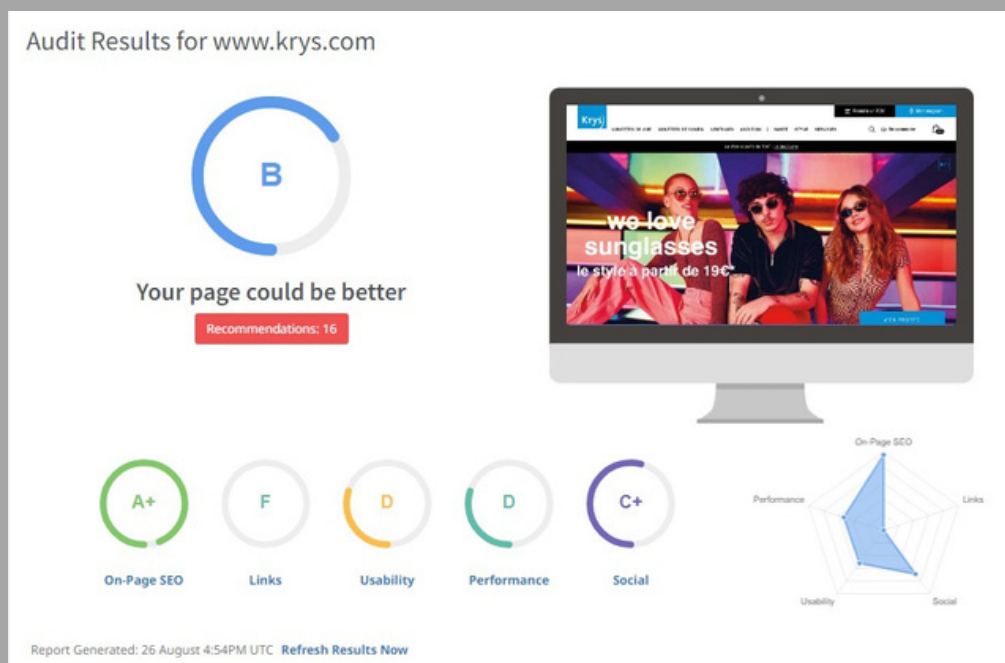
Audit Results for www.krys.com

B

Your page could be better

Recommendations: 16

Krys

we love sunglasses

le style à partir de 19€

A+
On-Page SEO

F
Links

D
Usability

D
Performance

C+
Social

On-Page SEO
Links
Social
Usability
Performance

Report Generated: 26 August 4:54PM UTC Refresh Results Now